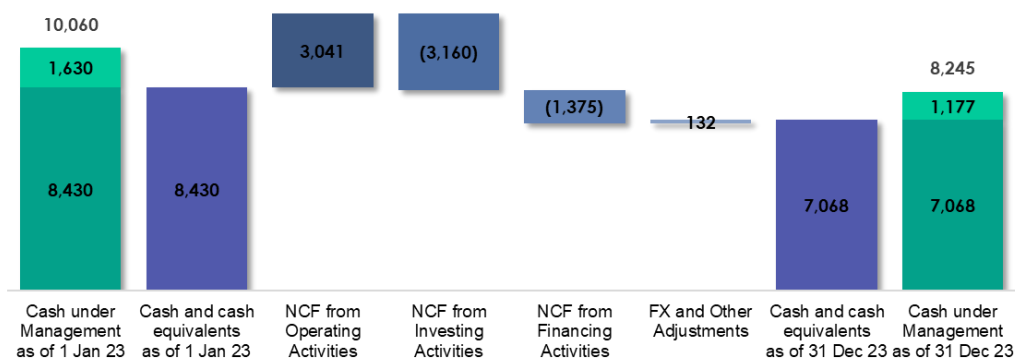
10,060

1,630

8,430

8,430

3,041

(3,160)

(1,375)

132

7,068

8,245

1,177

7,068

Cash under Management as of 1 Jan 23

Cash and cash equivalents as of 1 Jan 23

NCF from Operating Activities

NCF from Investing Activities

NCF from Financing Activities

FX and Other Adjustments

Cash and cash equivalents as of 31 Dec 23

Cash under Management as of 31 Dec 23